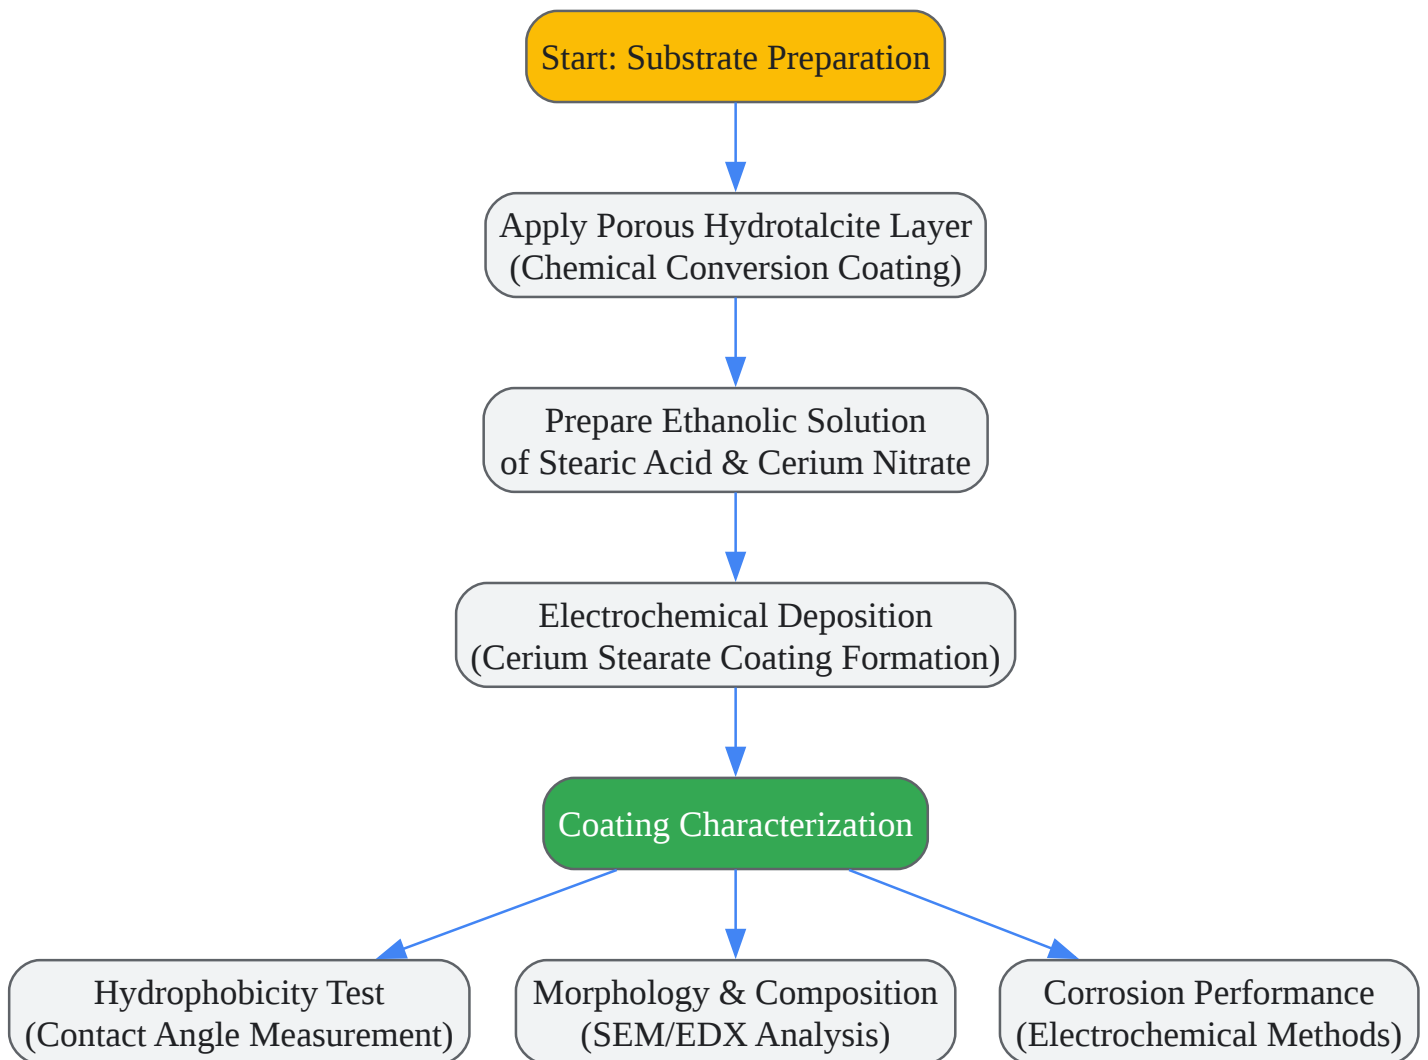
Start: Substrate Preparation

Apply Porous Hydrotalcite Layer
(Chemical Conversion Coating)

Prepare Ethanolic Solution
of Stearic Acid & Cerium Nitrate

Electrochemical Deposition
(Cerium Stearate Coating Formation)

Coating Characterization

Hydrophobicity Test
(Contact Angle Measurement)

Morphology & Composition
(SEM/EDX Analysis)

Corrosion Performance
(Electrochemical Methods)